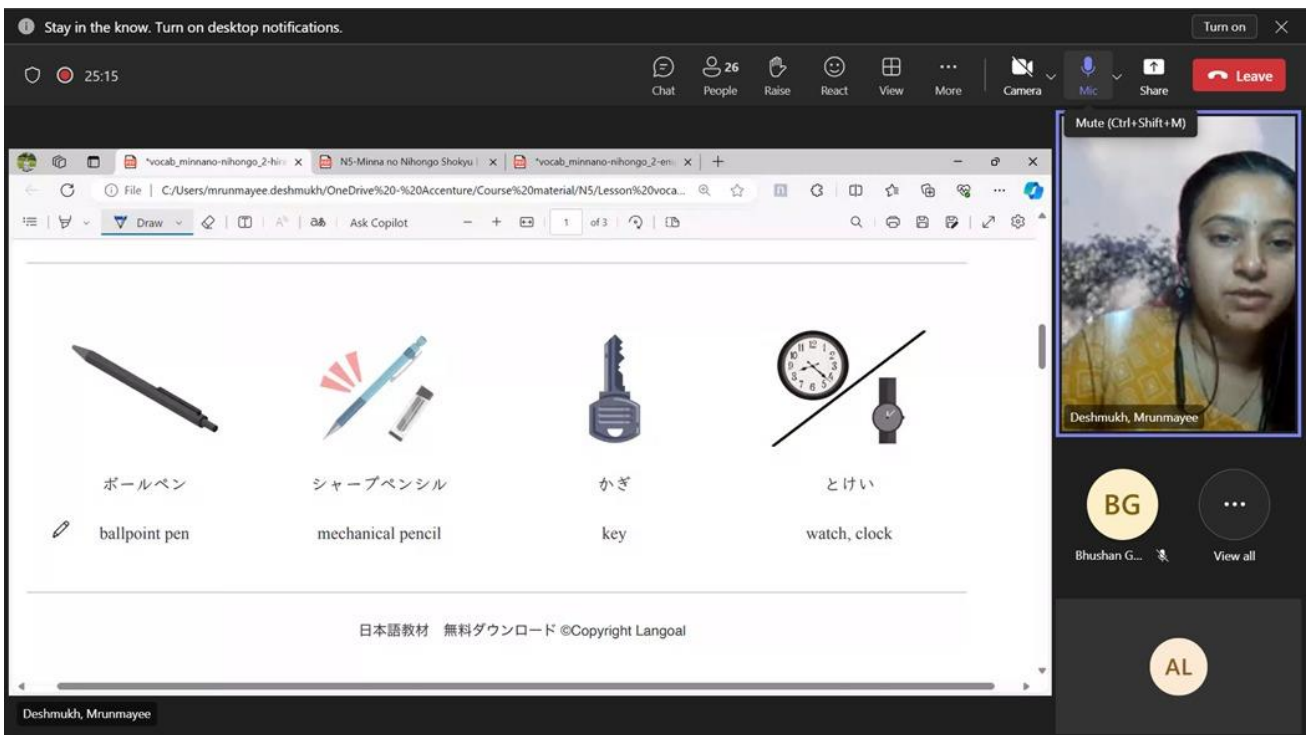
Stay in the know. Turn on desktop notifications.

Turn on

25:15

Chat

26

People

Raise

React

View

More

Camera

Mic

Share

Leave

Mute (Ctrl+Shift+M)

*vocab_minnano-nihongo_2-hir

N5-Minna no Nihongo Shokyu I

*vocab_minnano-nihongo_2-en

File | C:/Users/mrunmayee.deshmukh/OneDrive%20-%20Accenture/Course%20material/N5/Lesson%20voca...

Draw

Ask Copilot

1

of 3

ボールペン

ballpoint pen

シャープペンシル

mechanical pencil

かぎ

key

とけい

watch, clock

日本語教材 無料ダウンロード ©Copyright Langoal

Deshmukh, Mrunmayee

BG

Bhushan G...

View all

AL

Deshmukh, Mrunmayee